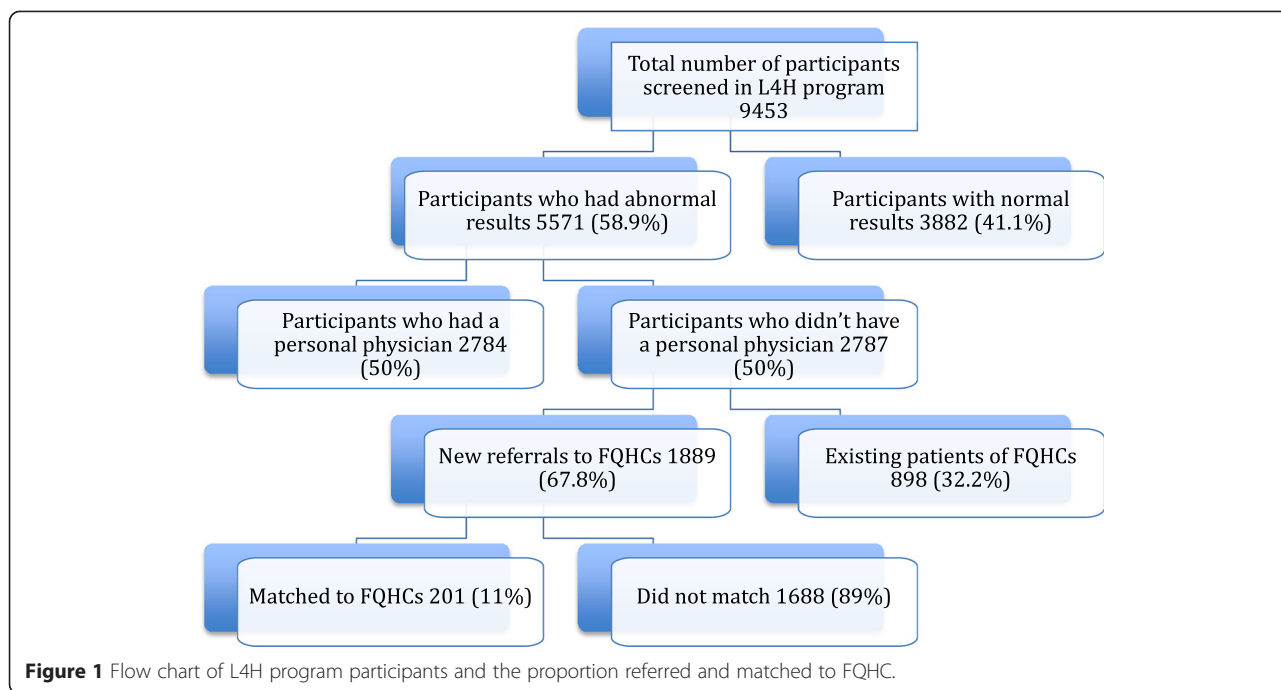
Total number of participants screened in L4H program 9453

Participants who had abnormal results 5571 (58.9%)

Participants with normal results 3882 (41.1%)

Participants who had a personal physician 2784 (50%)

Participants who didn't have a personal physician 2787 (50%)

New referrals to FQHCs 1889 (67.8%)

Existing patients of FQHCs 898 (32.2%)

Matched to FQHCs 201 (11%)

Did not match 1688 (89%)

**Figure 1** Flow chart of L4H program participants and the proportion referred and matched to FQHC.